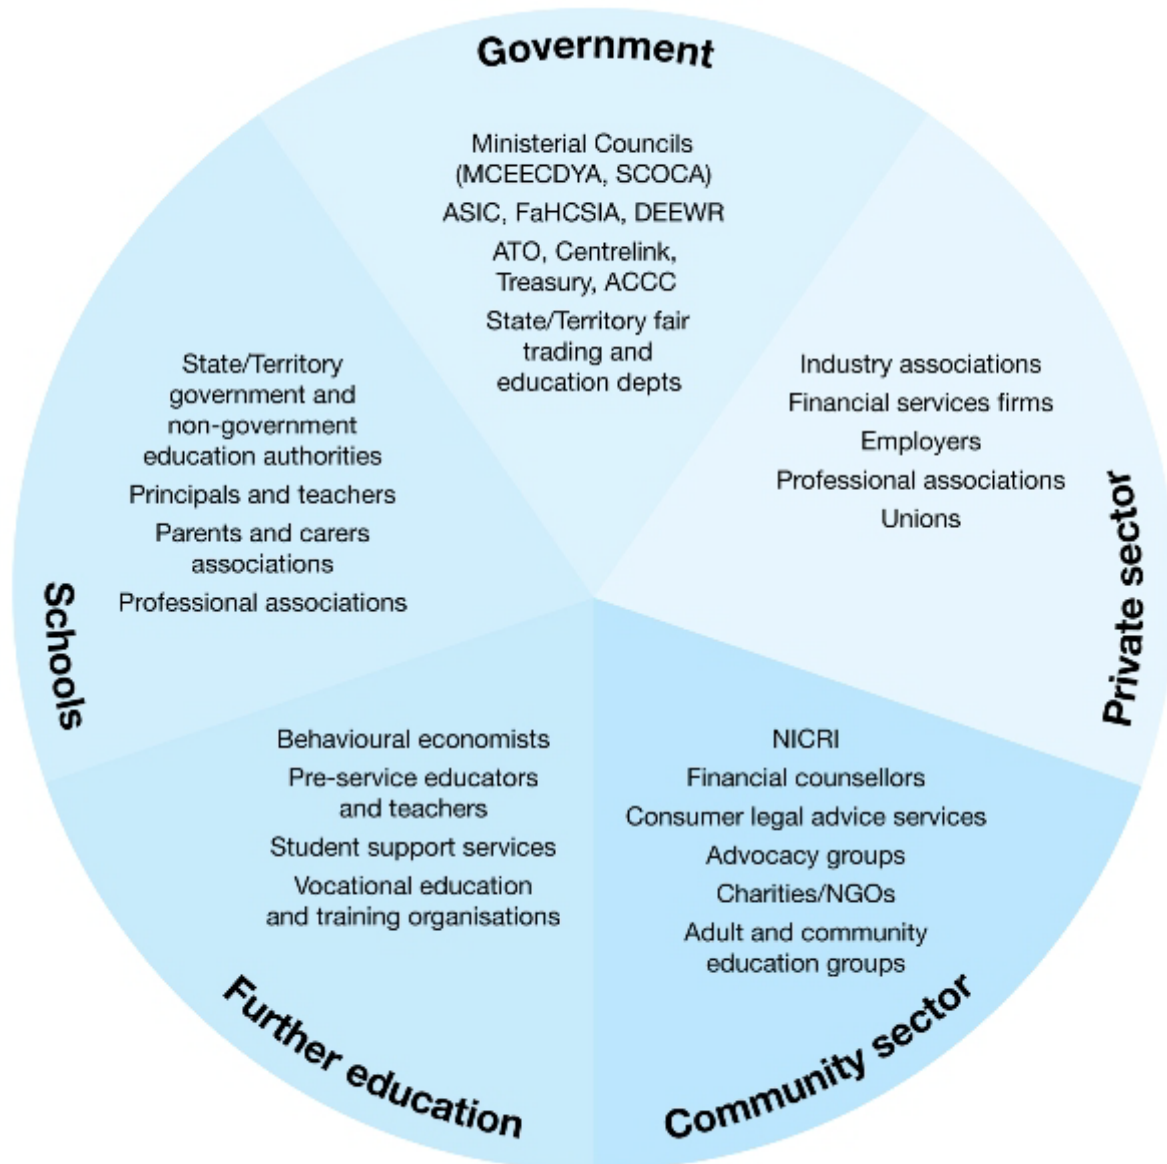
Government

Ministerial Councils (MCEECDYA, SCOCA)

ASIC, FaHCSIA, DEEWR

ATO, Centrelink, Treasury, ACCC

State/Territory fair trading and education depts

Private sector

Industry associations

Financial services firms

Employers

Professional associations

Unions

Community sector

NICRI

Financial counsellors

Consumer legal advice services

Advocacy groups

Charities/NGOs

Adult and community education groups

Further education

Behavioural economists

Pre-service educators and teachers

Student support services

Vocational education and training organisations

Schools

State/Territory government and non-government education authorities

Principals and teachers

Parents and carers associations

Professional associations